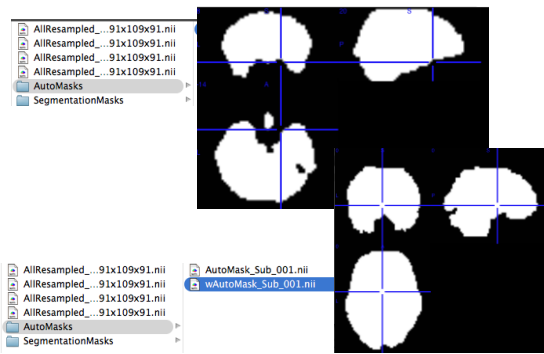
AllResampled_...91x109x91.nii
AllResampled_...91x109x91.nii
AllResampled_...91x109x91.nii
AllResampled_...91x109x91.nii
AutoMasks
SegmentationMasks

AllResampled_...91x109x91.nii
AllResampled_...91x109x91.nii
AllResampled_...91x109x91.nii
AllResampled_...91x109x91.nii
AutoMasks
SegmentationMasks

AutoMask_Sub_001.nii
wAutoMask_Sub_001.nii